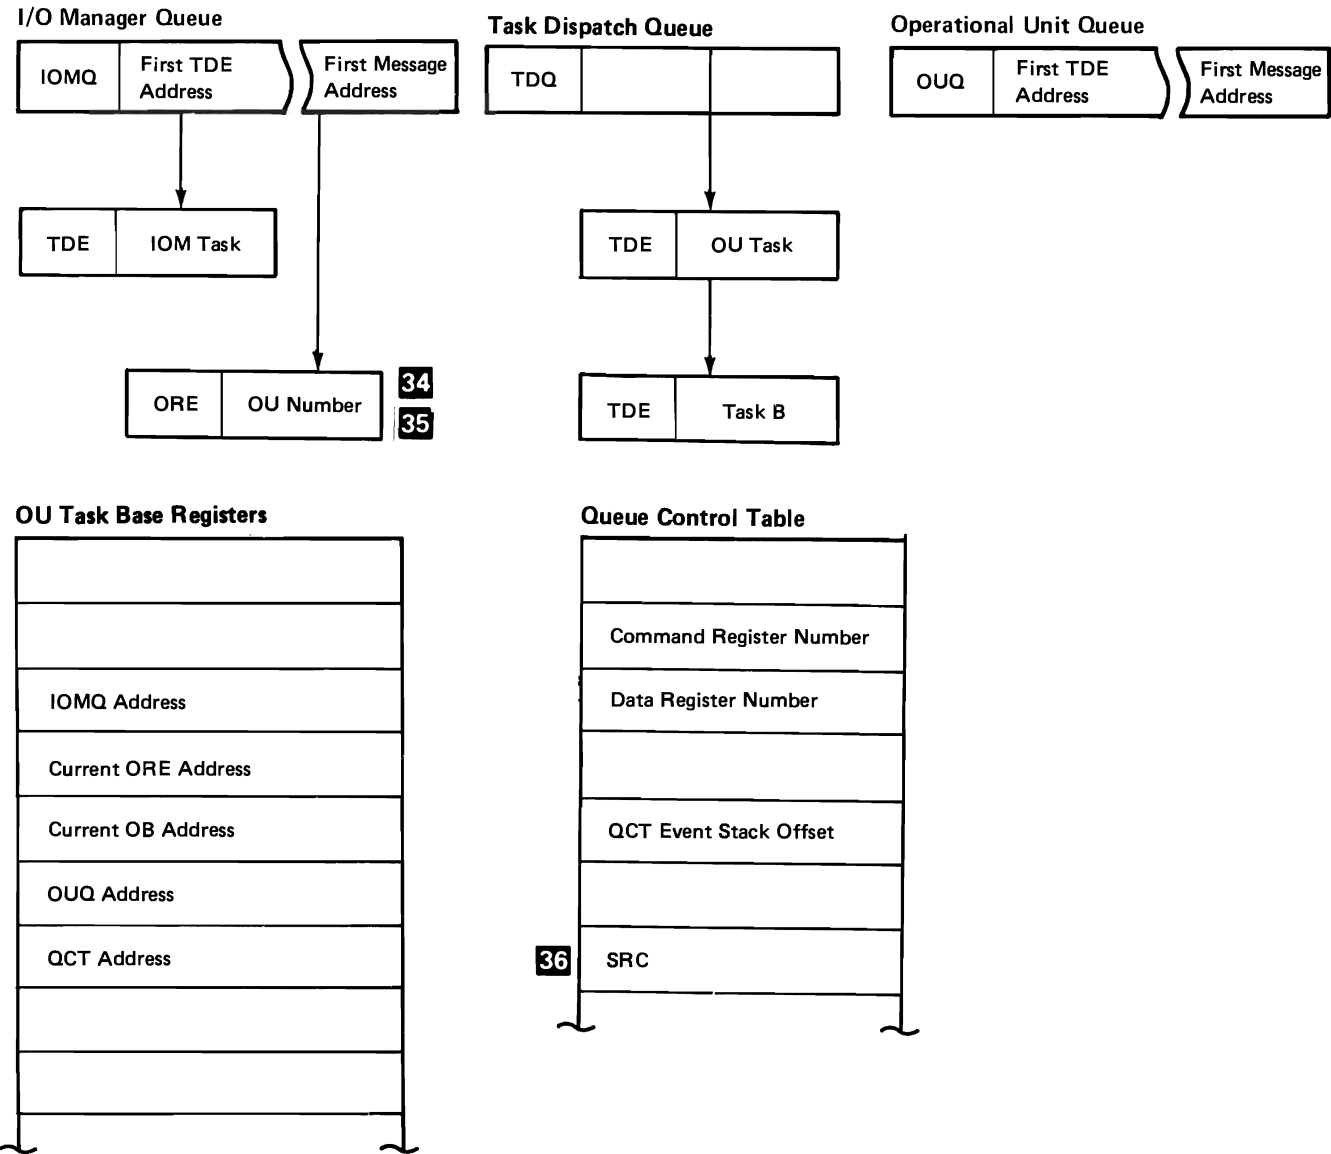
I/O Manager Queue

IOMQ

First TDE Address

First Message Address

TDE

IOM Task

ORE

OU Number

34

35

Task Dispatch Queue

TDQ

TDE

OU Task

TDE

Task B

Operational Unit Queue

OUQ

First TDE Address

First Message Address

OU Task Base Registers

| |
|---|
| |
| |
| IOMQ Address |
| Current ORE Address |
| Current OB Address |
| OUQ Address |
| QCT Address |
| |
| |

Queue Control Table

| |
|---|
| |
| Command Register Number |
| Data Register Number |
| |
| QCT Event Stack Offset |
| |
| SRC |

36